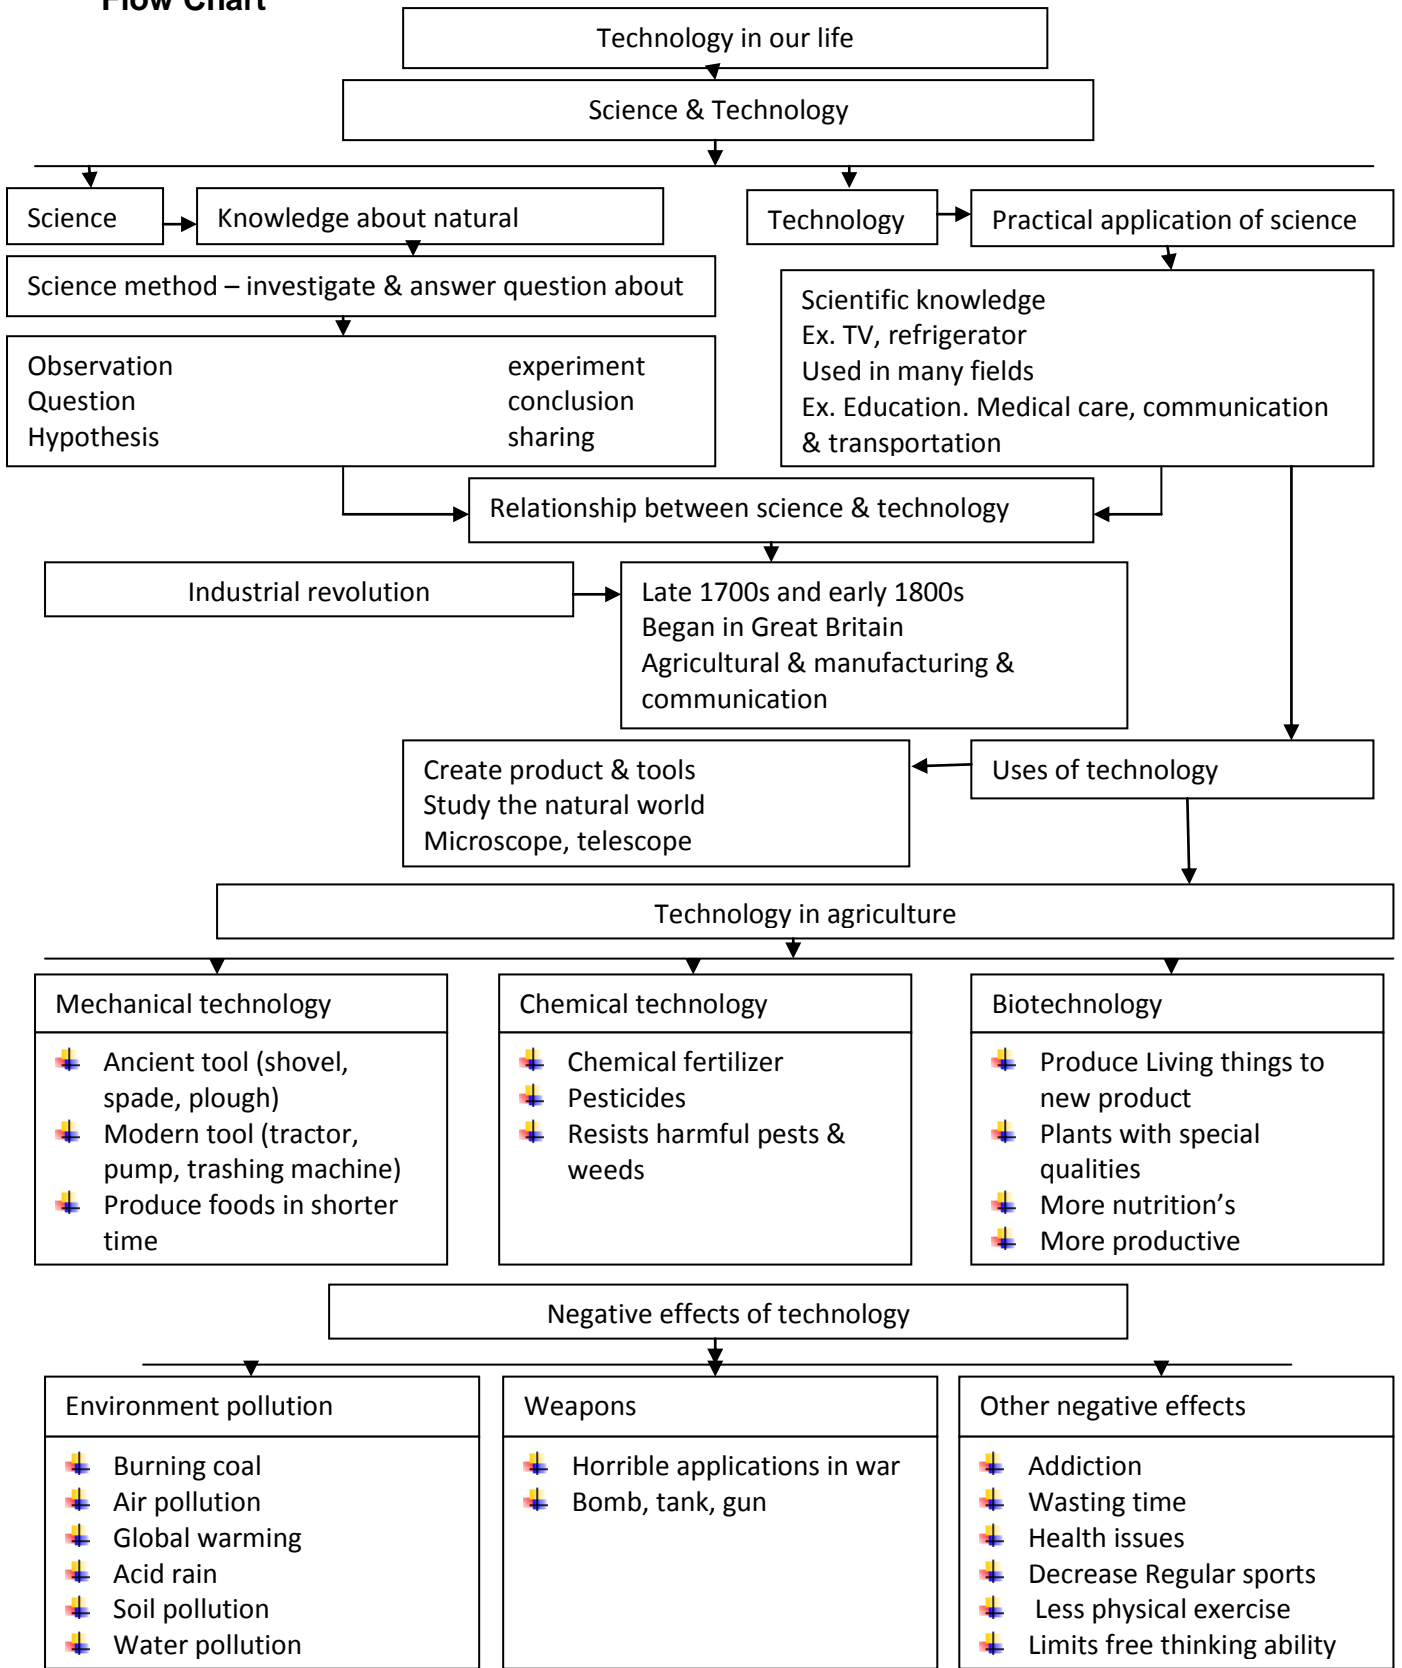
Flow Chart

Technology in our life

Science & Technology

Science

Knowledge about natural

Technology

Practical application of science

Science method – investigate & answer question about

Scientific knowledge
Ex. TV, refrigerator
Used in many fields
Ex. Education. Medical care, communication & transportation

Observation
Question
Hypothesis

experiment
conclusion
sharing

Relationship between science & technology

Industrial revolution

Late 1700s and early 1800s
Began in Great Britain
Agricultural & manufacturing & communication

Create product & tools
Study the natural world
Microscope, telescope

Uses of technology

Technology in agriculture

Mechanical technology

Ancient tool (shovel, spade, plough)
Modern tool (tractor, pump, trashing machine)
Produce foods in shorter time

Chemical technology

Chemical fertilizer
Pesticides
Resists harmful pests & weeds

Biotechnology

Produce Living things to new product
Plants with special qualities
More nutrition's
More productive

Negative effects of technology

Environment pollution

Burning coal
Air pollution
Global warming
Acid rain
Soil pollution
Water pollution

Weapons

Horrible applications in war
Bomb, tank, gun

Other negative effects

Addiction
Wasting time
Health issues
Decrease Regular sports
Less physical exercise
Limits free thinking ability